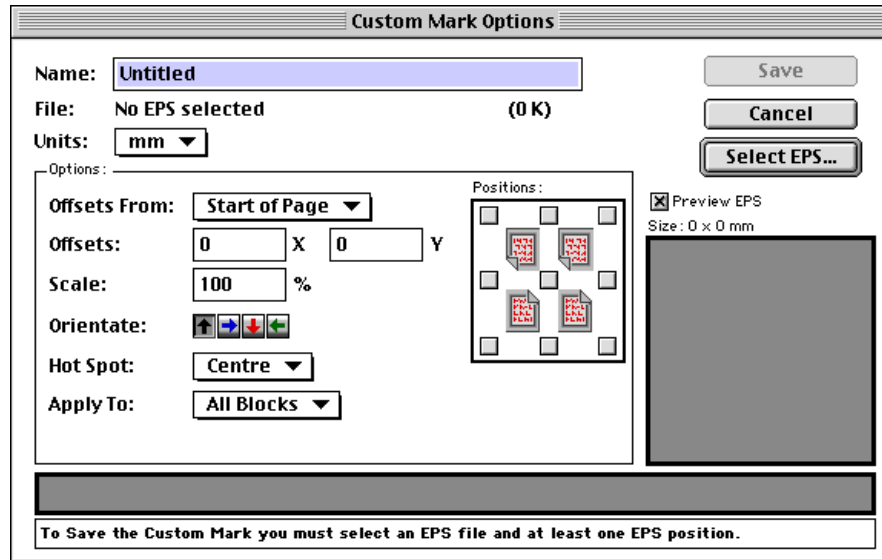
Custom Mark Options

Name: Untitled

File: No EPS selected (0 K)

Units: mm

Save

Cancel

Select EPS...

Options:

Offsets From: Start of Page

Offsets: 0 X 0 Y

Scale: 100 %

Orientate:

Hot Spot: Centre

Apply To: All Blocks

Positions:

☒ Preview EPS

Size: 0 x 0 mm

To Save the Custom Mark you must select an EPS file and at least one EPS position.